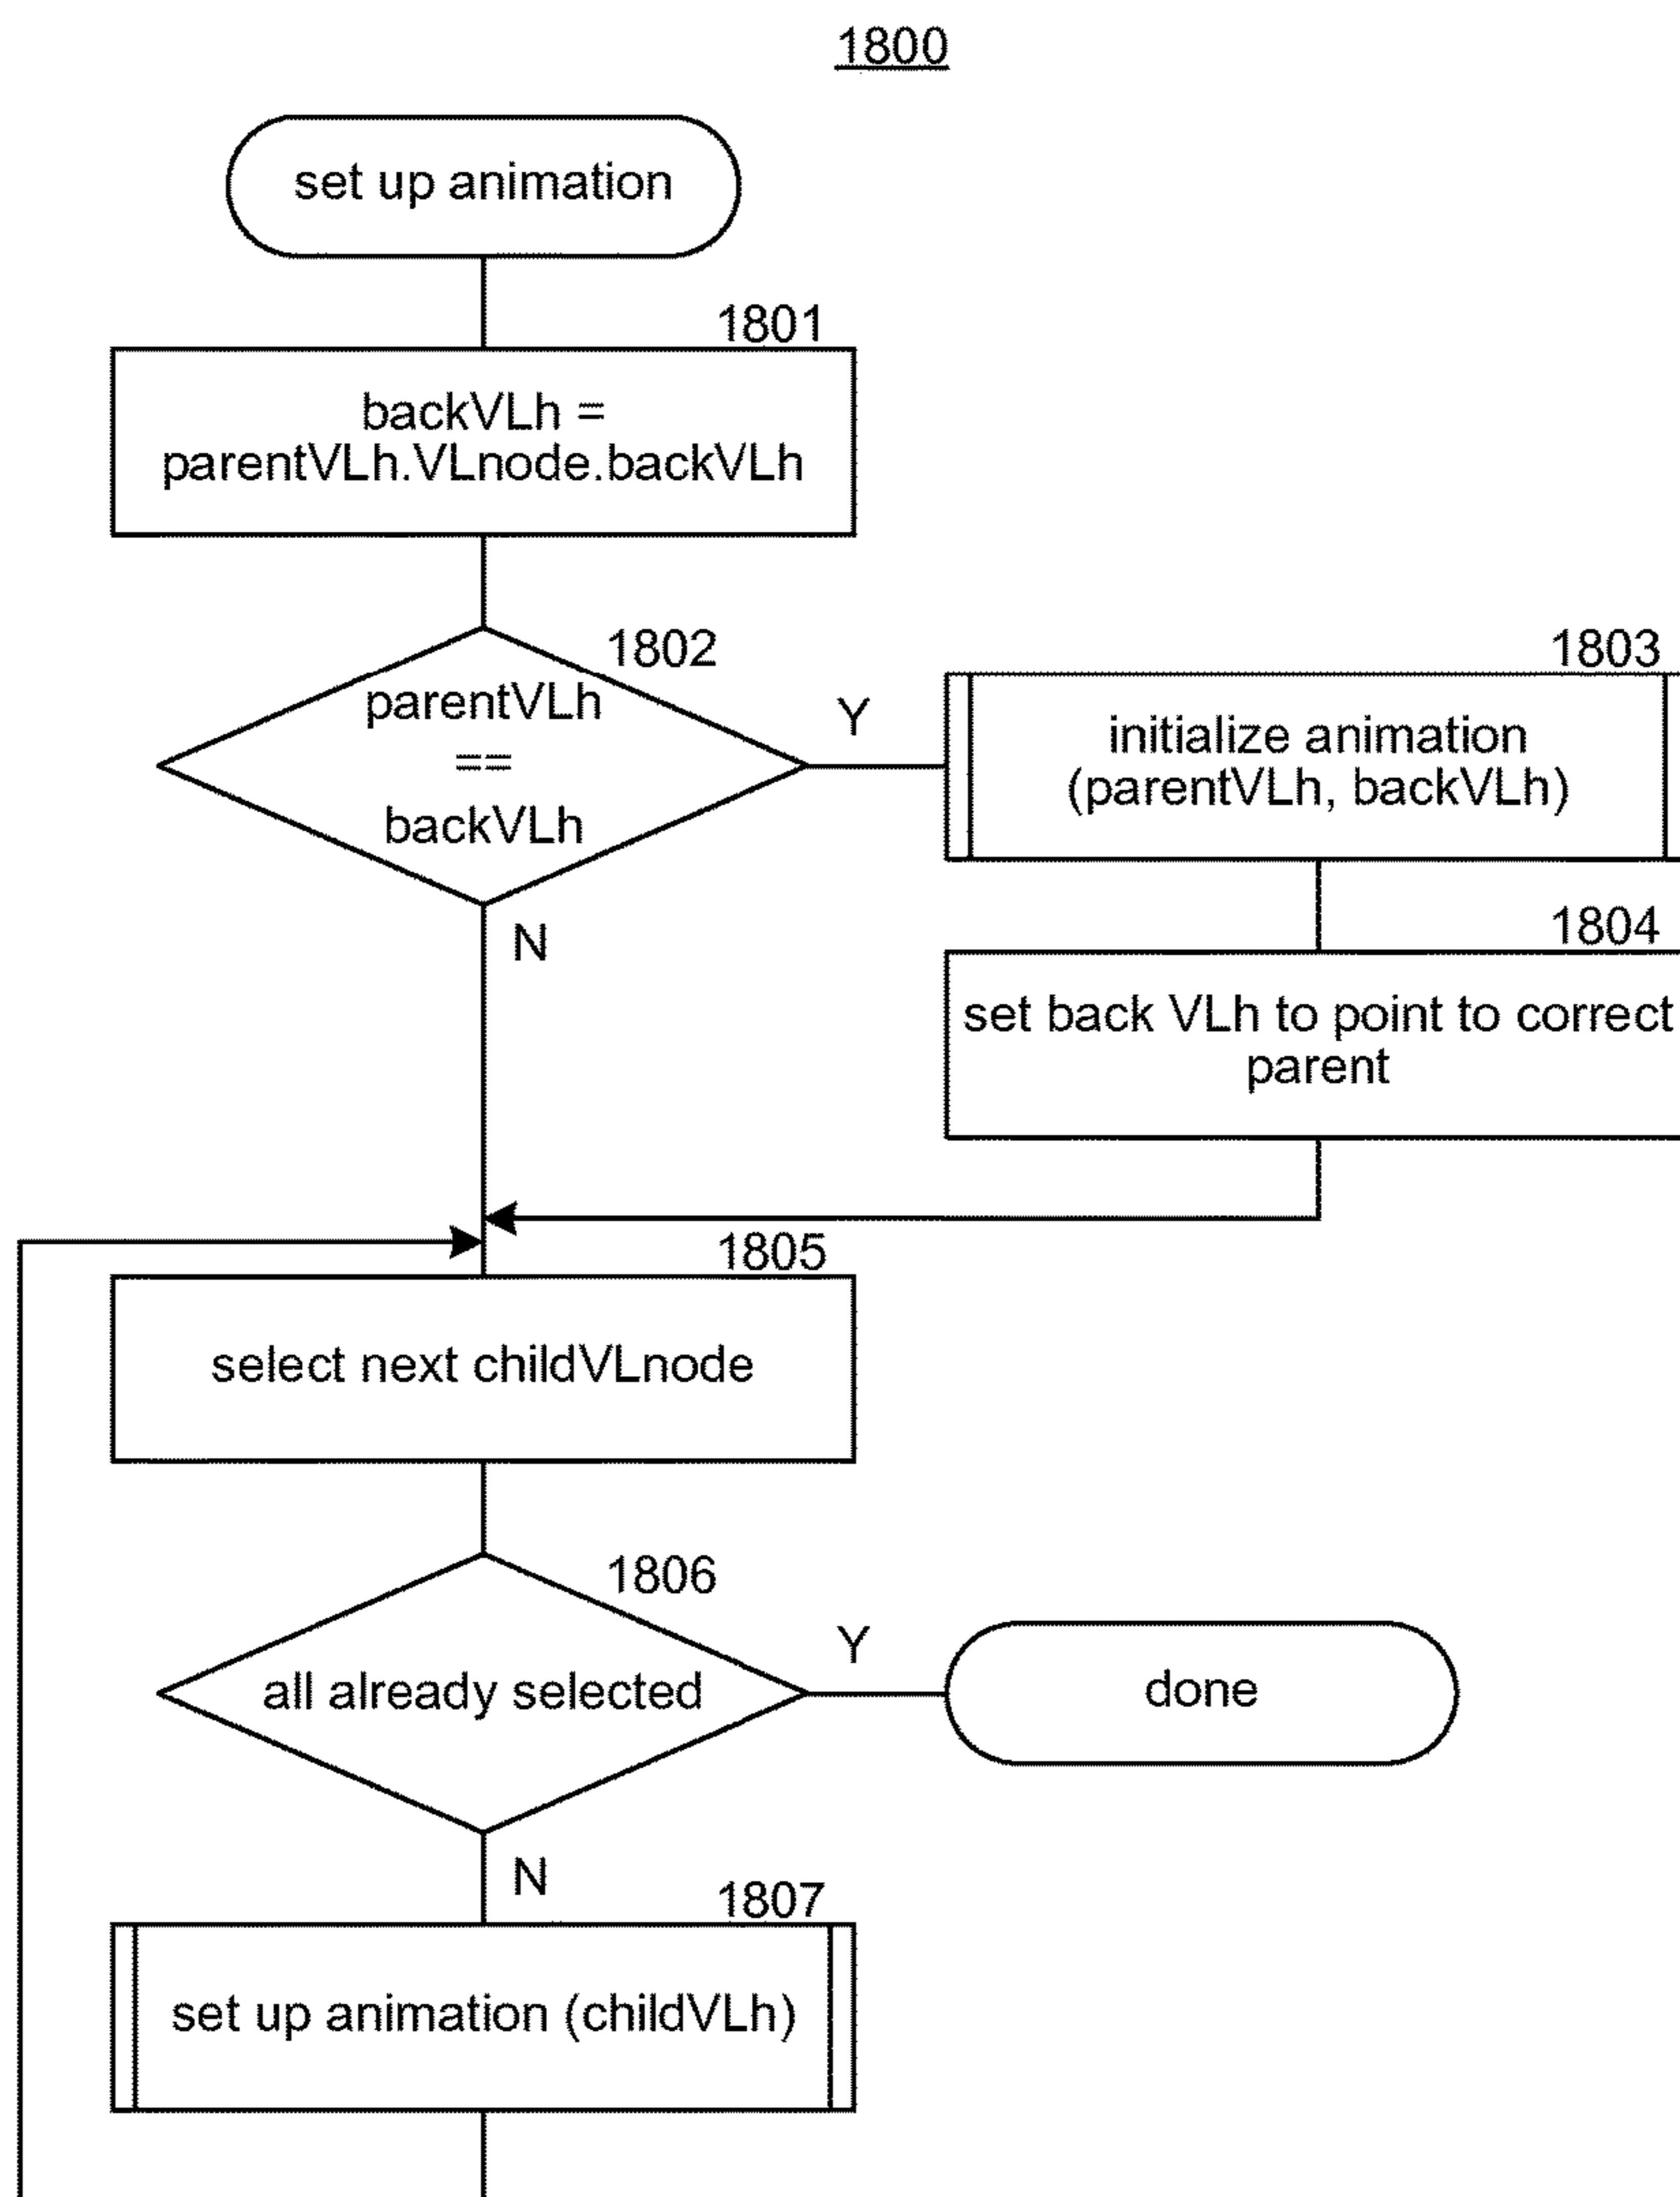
1800

set up animation

1801

backVLh =
parentVLh.VLnode.backVLh

1802

parentVLh
==
backVLh

Y

1803

initialize animation
(parentVLh, backVLh)

N

1804

set back VLh to point to correct
parent

1805

select next childVLnode

1806

all already selected

Y

done

N

1807

set up animation (childVLh)